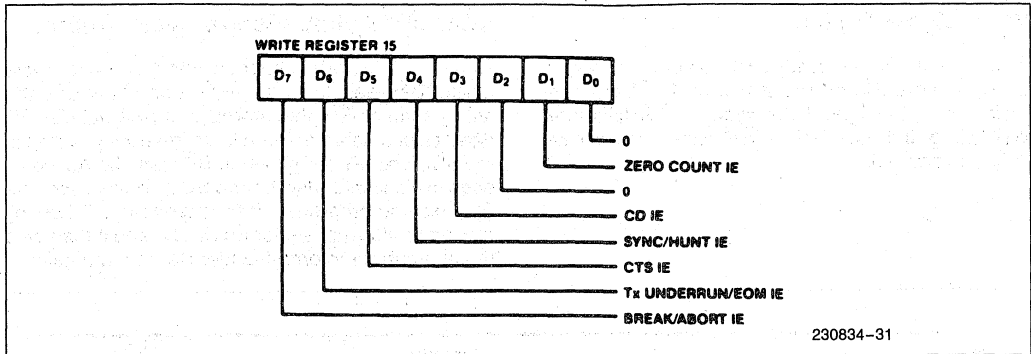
WRITE REGISTER 15

| $D_7$ | $D_6$ | $D_5$ | $D_4$ | $D_3$ | $D_2$ | $D_1$ | $D_0$ |
|---|---|---|---|---|---|---|---|

0
ZERO COUNT IE
0
CD IE
SYNC/HUNT IE
CTS IE
Tx UNDERRUN/EOM IE
BREAK/ABORT IE

230834–31